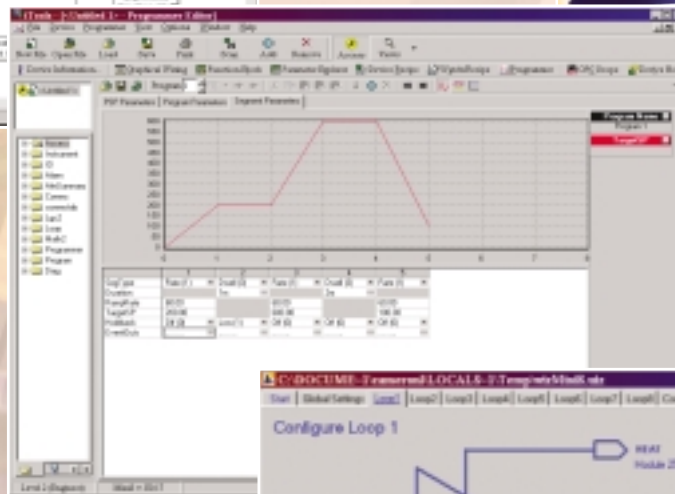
iTools - [Untitled 1 - Programmer Editor]

File Device Programmer Tools Options Window Help

New File Open File Load Save Print Scan Add Remove Access Views

Device Information Graphical Wiring Function Blocks Parameter Explorer Device Recipe Watch/Recipe Programmer OPC Scope Device Recipe

PSP Parameters Program Parameters Segment Parameters

Program 1

Untitled 1

Access Instrument IO Alarm Comms

Program Name Program 1 TargetSP

| | 1 | 2 | 3 | 4 | 5 |
|---|---|---|---|---|---|
| SegType | Rate (1) | Dwell (0) | Rate (1) | Dwell (0) | Rate (1) |
| Duration | | 1m | | 1m | |
| RampRate | 60.00 | | 60.00 | | 60.00 |
| TargetSP | 200.00 | | 600.00 | | 100.00 |
| Holdback | Off (0) | Low (1) | Off (0) | Off (0) | Off (0) |
| EventOuts | | | | | |

0 1 2 3 4 5 6 7 8

Level 2 (Engineer)

C:\DOCUME~1\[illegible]\LOCALS~1\Temp\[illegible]

Start Global Settings Loop1 Loop2 Loop3 Loop4 Loop5 Loop6 Loop7 Loop8

Configure Loop 1

HEAT Module 2